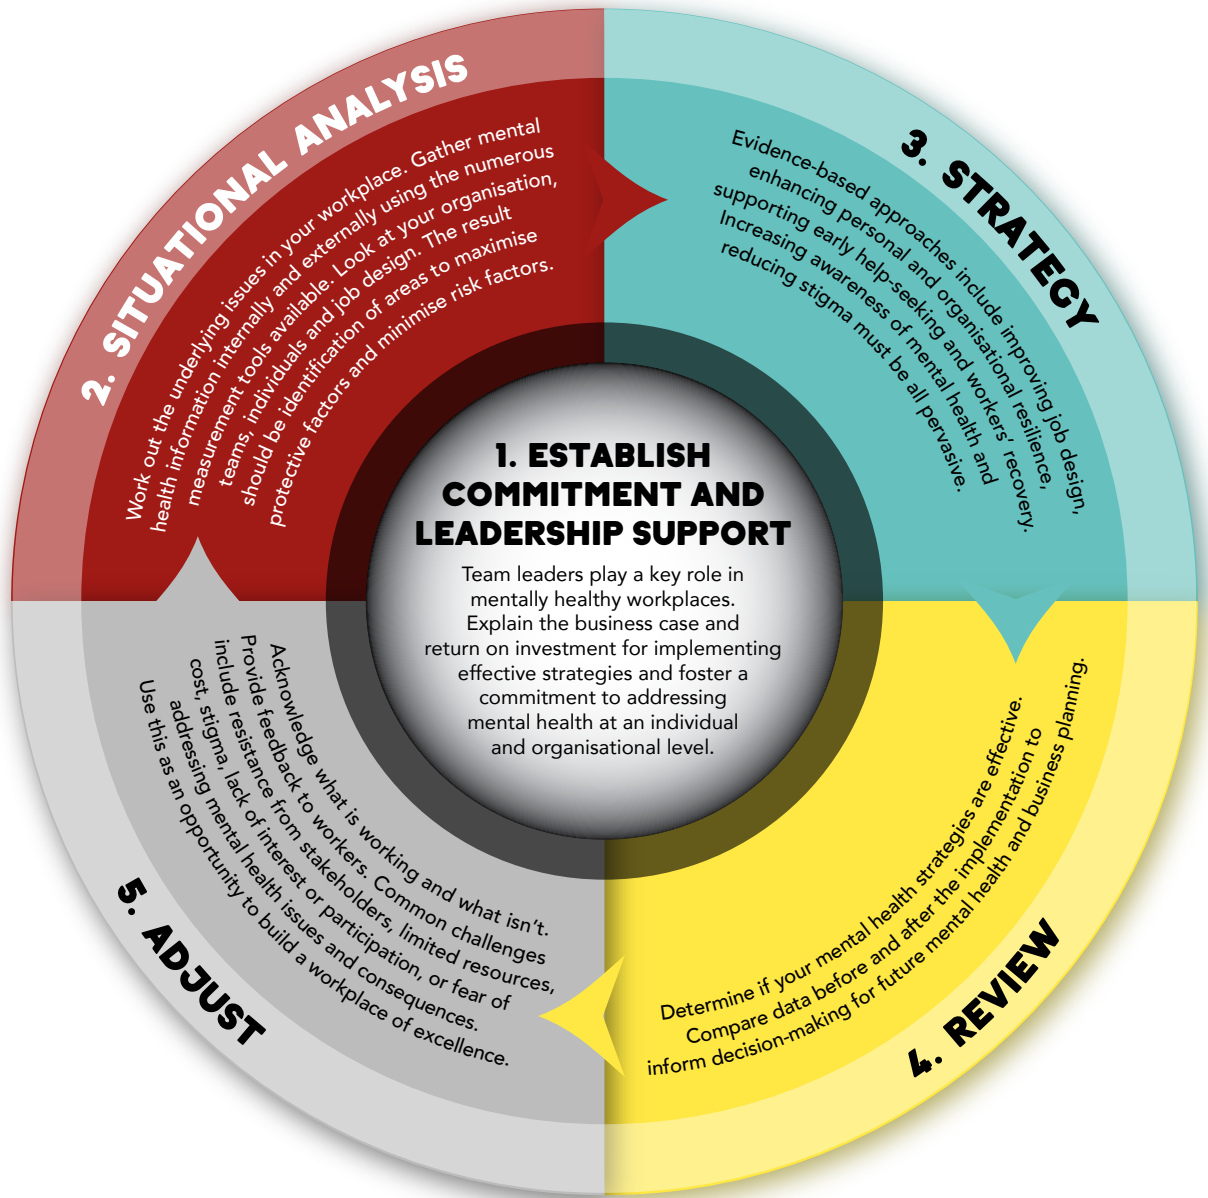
1. ESTABLISH COMMITMENT AND LEADERSHIP SUPPORT

Team leaders play a key role in mentally healthy workplaces. Explain the business case and return on investment for implementing effective strategies and foster a commitment to addressing mental health at an individual and organisational level.

2. SITUATIONAL ANALYSIS

Work out the underlying issues in your workplace. Gather mental health information internally and externally using the numerous measurement tools available. Look at your organisation, teams, individuals and job design. The result should be identification of areas to maximise protective factors and minimise risk factors.

3. STRATEGY

Evidence-based approaches include improving job design, enhancing personal and organisational resilience, supporting early help-seeking and workers' recovery. Increasing awareness of mental health and reducing stigma must be all pervasive.

4. REVIEW

Determine if your mental health strategies are effective. Compare data before and after the implementation to inform decision-making for future mental health and business planning.

5. ADJUST

Acknowledge what is working and what isn't. Provide feedback to workers. Common challenges include resistance from stakeholders, limited resources, cost, stigma, lack of interest or participation, or fear of addressing mental health issues and consequences. Use this as an opportunity to build a workplace of excellence.